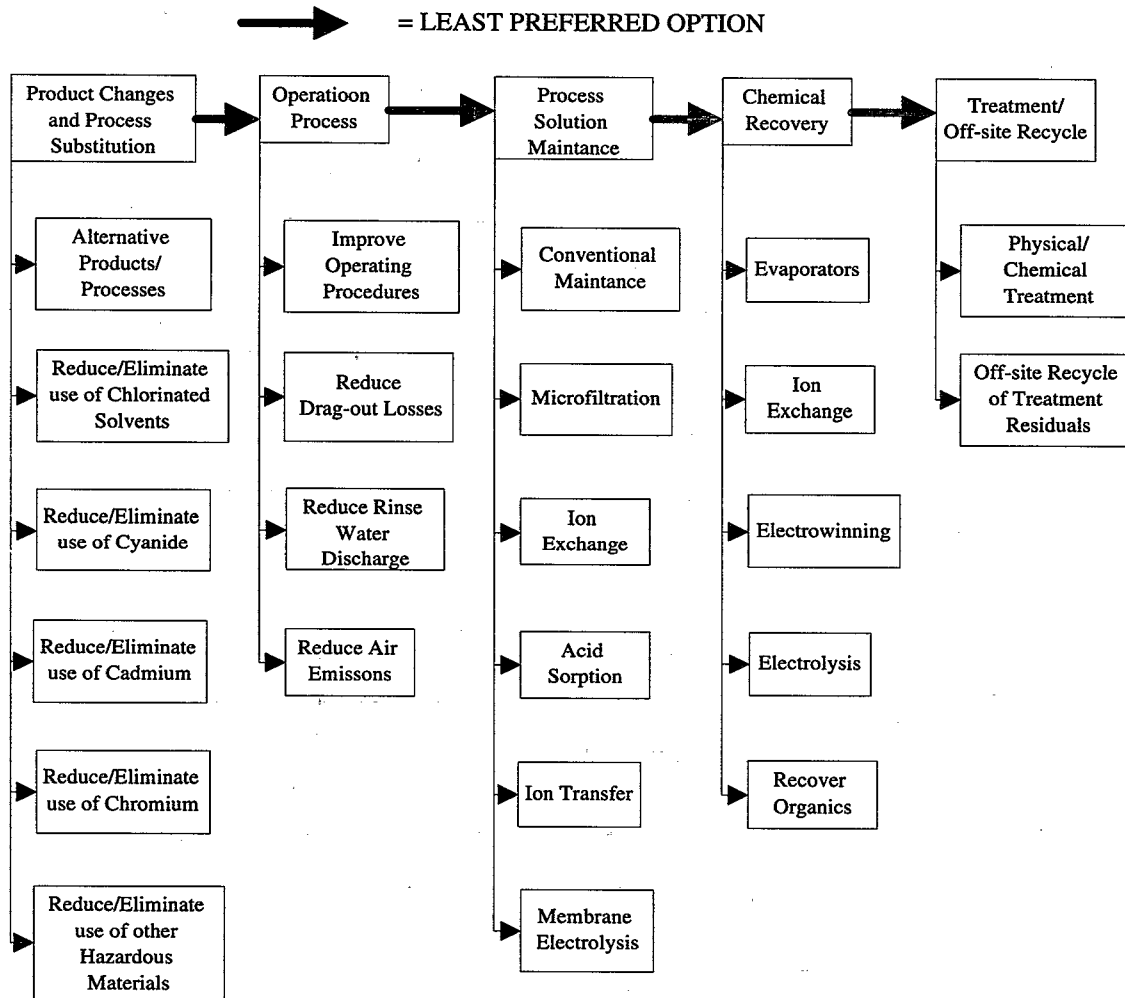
= LEAST PREFERRED OPTION

Product Changes and Process Substitution

Alternative Products/ Processes

Reduce/Eliminate use of Chlorinated Solvents

Reduce/Eliminate use of Cyanide

Reduce/Eliminate use of Cadmium

Reduce/Eliminate use of Chromium

Reduce/Eliminate use of other Hazardous Materials

Operatioon Process

Improve Operating Procedures

Reduce Drag-out Losses

Reduce Rinse Water Discharge

Reduce Air Emissons

Process Solution Maintance

Conventional Maintance

Microfiltration

Ion Exchange

Acid Sorption

Ion Transfer

Membrane Electrolysis

Chemical Recovery

Evaporators

Ion Exchange

Electrowinning

Electrolysis

Recover Organics

Treatment/ Off-site Recycle

Physical/ Chemical Treatment

Off-site Recycle of Treatment Residuals